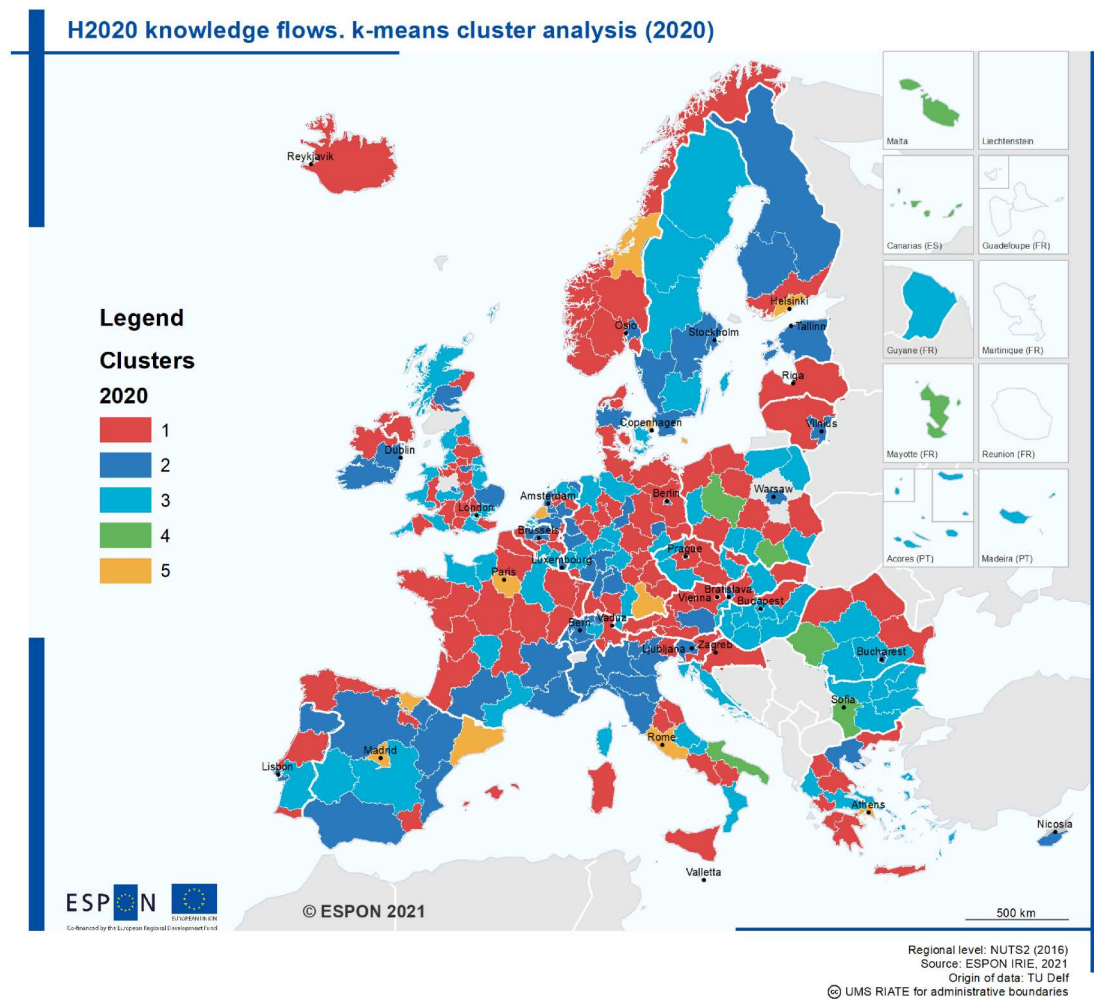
H2020 knowledge flows. k-means cluster analysis (2020)

Legend

Clusters

2020

1
2
3
4
5

Malta
Liechtenstein
Canarias (ES)
Guadeloupe (FR)
Guyane (FR)
Martinique (FR)
Mayotte (FR)
Reunion (FR)
Acores (PT)
Madeira (PT)

Reykjavik
Oslo
Stockholm
Helsinki
Tallinn
Riga
Vilnius
Copenhagen
Dublin
London
Amsterdam
Brussels
Luxembourg
Berlin
Warsaw
Prague
Paris
Bratislava
Vienna
Budapest
Vaduz
Bern
Ljubljana
Zagreb
Bucharest
Sofia
Madrid
Lisbon
Rome
Athens
Nicosia
Valletta

ESPON
EUROPEAN UNION
Co-financed by the European Regional Development Fund

© ESPON 2021

500 km

Regional level: NUTS2 (2016)
Source: ESPON IRIE, 2021
Origin of data: TU Delf
© UMS RIATE for administrative boundaries